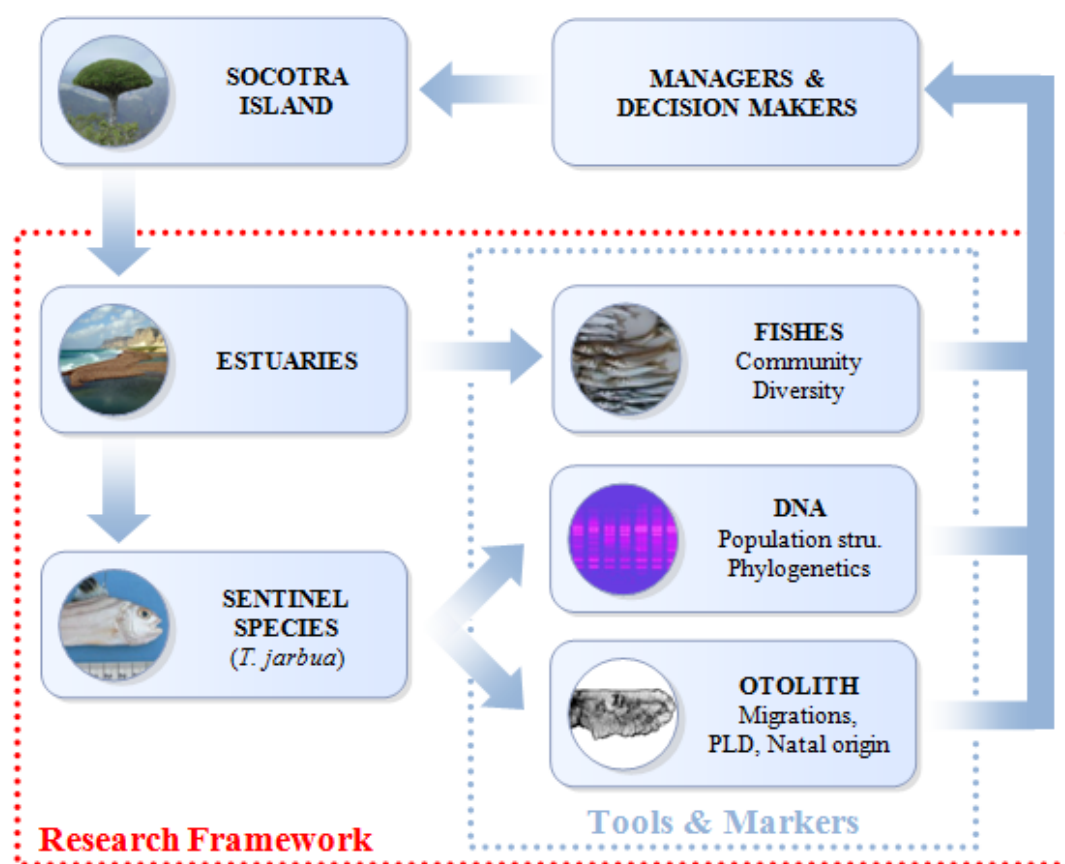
SOCOTRA ISLAND

MANAGERS & DECISION MAKERS

ESTUARIES

FISHES
Community
Diversity

DNA
Population stru.
Phylogenetics

SENTINEL SPECIES
(T. jarbua)

OTOLITH
Migrations,
PLD, Natal origin

Research Framework

Tools & Markers